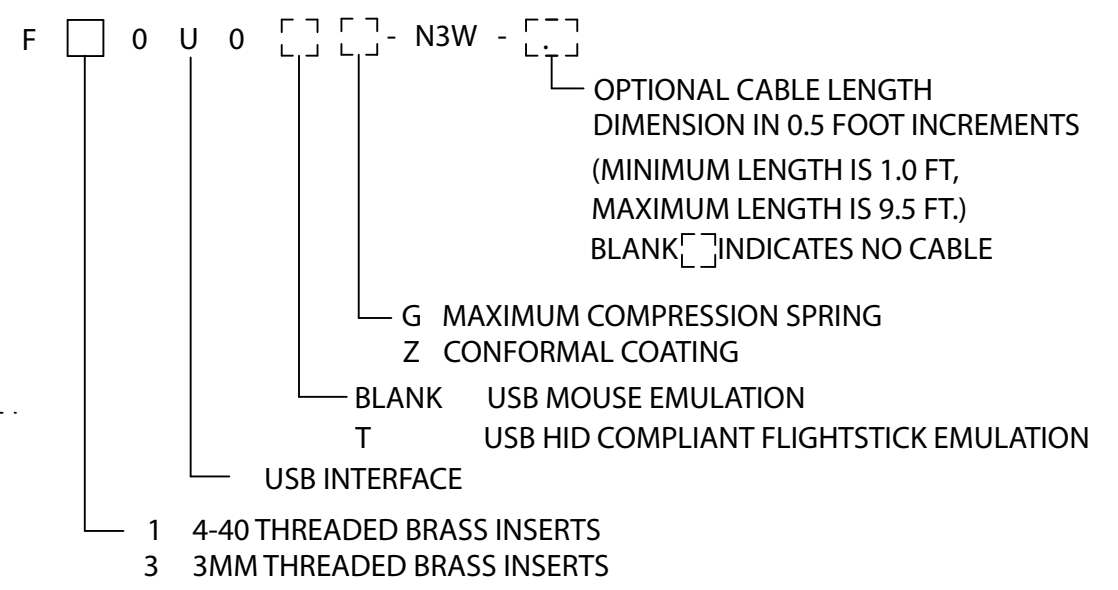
F 0 U 0 - N3W -

OPTIONAL CABLE LENGTH DIMENSION IN 0.5 FOOT INCREMENTS
(MINIMUM LENGTH IS 1.0 FT, MAXIMUM LENGTH IS 9.5 FT.)
BLANK INDICATES NO CABLE

G MAXIMUM COMPRESSION SPRING
Z CONFORMAL COATING

BLANK USB MOUSE EMULATION
T USB HID COMPLIANT FLIGHTSTICK EMULATION

USB INTERFACE

1 4-40 THREADED BRASS INSERTS
3 3MM THREADED BRASS INSERTS